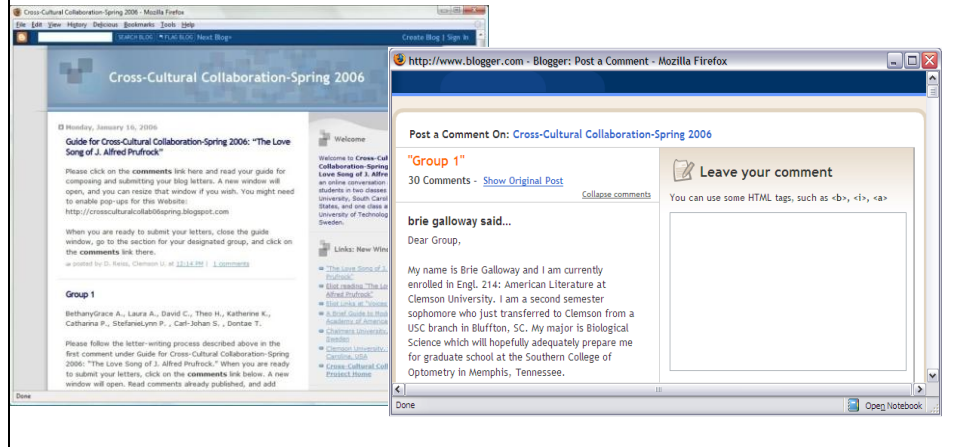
Cross-Cultural Collaboration-Spring 2006 - Mozilla Firefox

File Edit View History Delicious Bookmarks Tools Help

SEARCH BLOG · FLAG BLOG Next Blog» Create Blog | Sign In

Cross-Cultural Collaboration-Spring 2006

Monday, January 16, 2006

Guide for Cross-Cultural Collaboration-Spring 2006: "The Love Song of J. Alfred Prufrock"

Please click on the comments link here and read your guide for composing and submitting your blog letters. A new window will open, and you can resize that window if you wish. You might need to enable pop-ups for this Website: http://crossculturalcollab06spring.blogspot.com

When you are ready to submit your letters, close the guide window, go to the section for your designated group, and click on the comments link there.

posted by D. Reiss, Clemson U. at 12:14 PM | 1 comments

Group 1

BethanyGrace A., Laura A., David C., Theo H., Katherine K., Catharina P., StefanieLynn P. , Carl-Johan S. , Dontae T.

Please follow the letter-writing process described above in the first comment under Guide for Cross-Cultural Collaboration-Spring 2006: "The Love Song of J. Alfred Prufrock." When you are ready to submit your letters, click on the comments link below. A new window will open. Read comments already published, and add

Welcome

Welcome to Cross-Cultural Collaboration-Spring 2006: "The Love Song of J. Alfred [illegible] an online conversation students in two classes University, South Carol States, and one class a University of Technolog Sweden.

Links: New Wind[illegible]

"The Love Song of J. Alfred Prufrock"
Eliot reading "The Lo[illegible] Alfred Prufrock"
Eliot Links at "Voices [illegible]"
A Brief Guide to Mod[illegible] Academy of America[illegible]
Chalmers University, Sweden
Clemson University, Carolina, USA
Cross-Cultural Coll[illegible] Project Home

Done

http://www.blogger.com - Blogger: Post a Comment - Mozilla Firefox

Post a Comment On: Cross-Cultural Collaboration-Spring 2006

"Group 1"

30 Comments - Show Original Post

Collapse comments

brie galloway said...

Dear Group,

My name is Brie Galloway and I am currently enrolled in Engl. 214: American Literature at Clemson University. I am a second semester sophomore who just transferred to Clemson from a USC branch in Bluffton, SC. My major is Biological Science which will hopefully adequately prepare me for graduate school at the Southern College of Optometry in Memphis, Tennessee.

Leave your comment

You can use some HTML tags, such as <b>, <i>, <a>

Done

Open Notebook